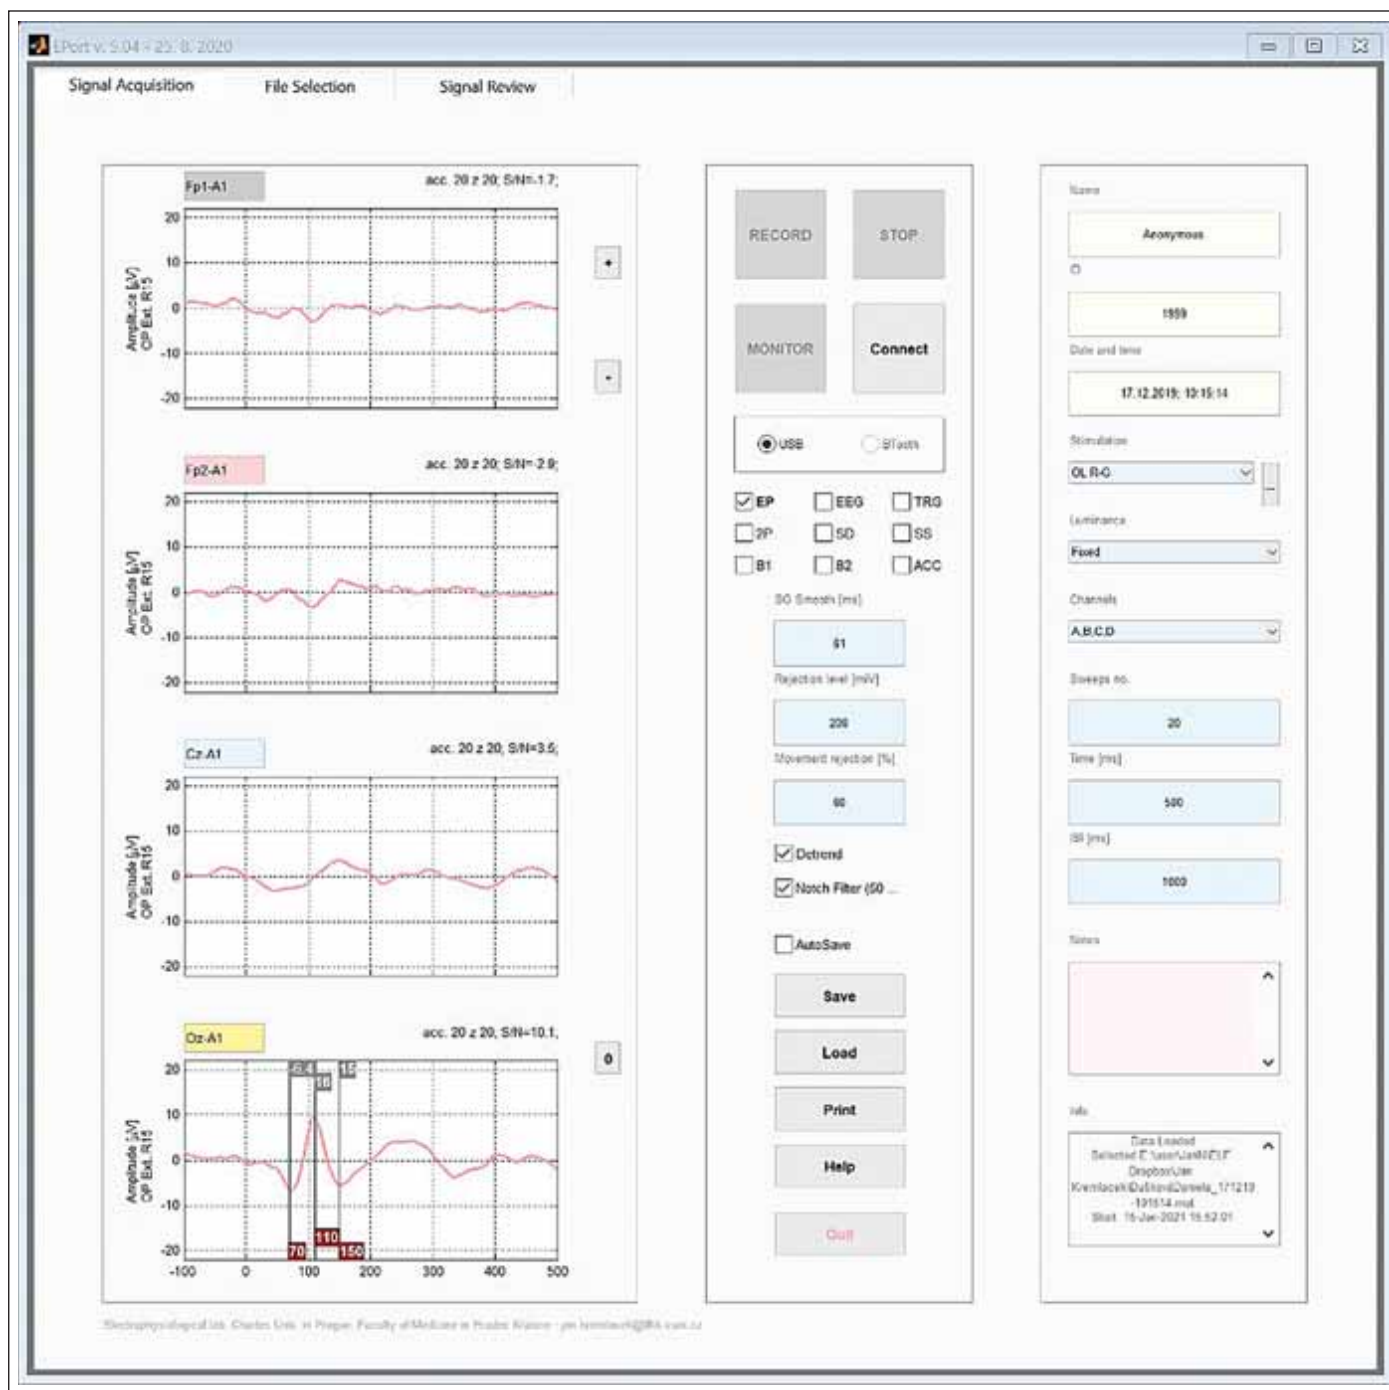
LPort v. 5.04 - 25. 8. 2020

Signal Acquisition
File Selection
Signal Review

Fp1-A1
acc. 20 z 20; S/N=1.7;
Amplitude [μV] OP Ext. R15
20
10
0
-10
-20
+
-

Fp2-A1
acc. 20 z 20; S/N=2.8;
Amplitude [μV] OP Ext. R15
20
10
0
-10
-20

Cz-A1
acc. 20 z 20; S/N=3.5;
Amplitude [μV] OP Ext. R15
20
10
0
-10
-20

Oz-A1
acc. 20 z 20; S/N=10.1;
0
Amplitude [μV] OP Ext. R15
20
10
0
-10
-20
-6.4
16
15
70
110
150
-100
0
100
200
300
400
500

RECORD
STOP
MONITOR
Connect
USB
BTooth
EP
EEG
TRG
2P
SD
SS
B1
B2
ACC
SG Smooth [ms]
61
Rejection level [mV]
200
Movement rejection [%]
60
Detrend
Notch Filter (50 ...
AutoSave
Save
Load
Print
Help
Quit

Name
Anonymous
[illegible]
1959
Date and time
17.12.2019; 10:15:14
Stimulation
OL R-G
Luminance
Fixed
Channels
A,B,C,D
Sweeps no.
20
Time [ms]
500
ISI [ms]
1000
Notes
Info
Data Loaded
Selected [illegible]
Dropbox\Uer
Kremlacek\Dalsi\...\Zemela_171219
-101514.mat
Start: 15-Jan-2021 15:52:01

Electrophysiological lab. Charles Univ. in Prague, Faculty of Medicine in Hradec Kralove - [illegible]